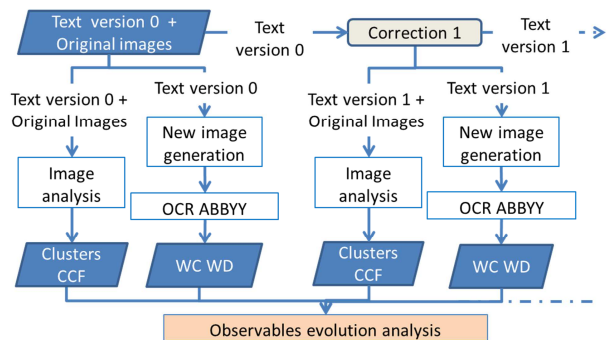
Text version 0 + Original images

Text version 0

Correction 1

Text version 1

Text version 0 + Original Images

Text version 0

Text version 1 + Original Images

Text version 1

New image generation

New image generation

Image analysis

Image analysis

OCR ABBYY

OCR ABBYY

Clusters CCF

WC WD

Clusters CCF

WC WD

Observables evolution analysis